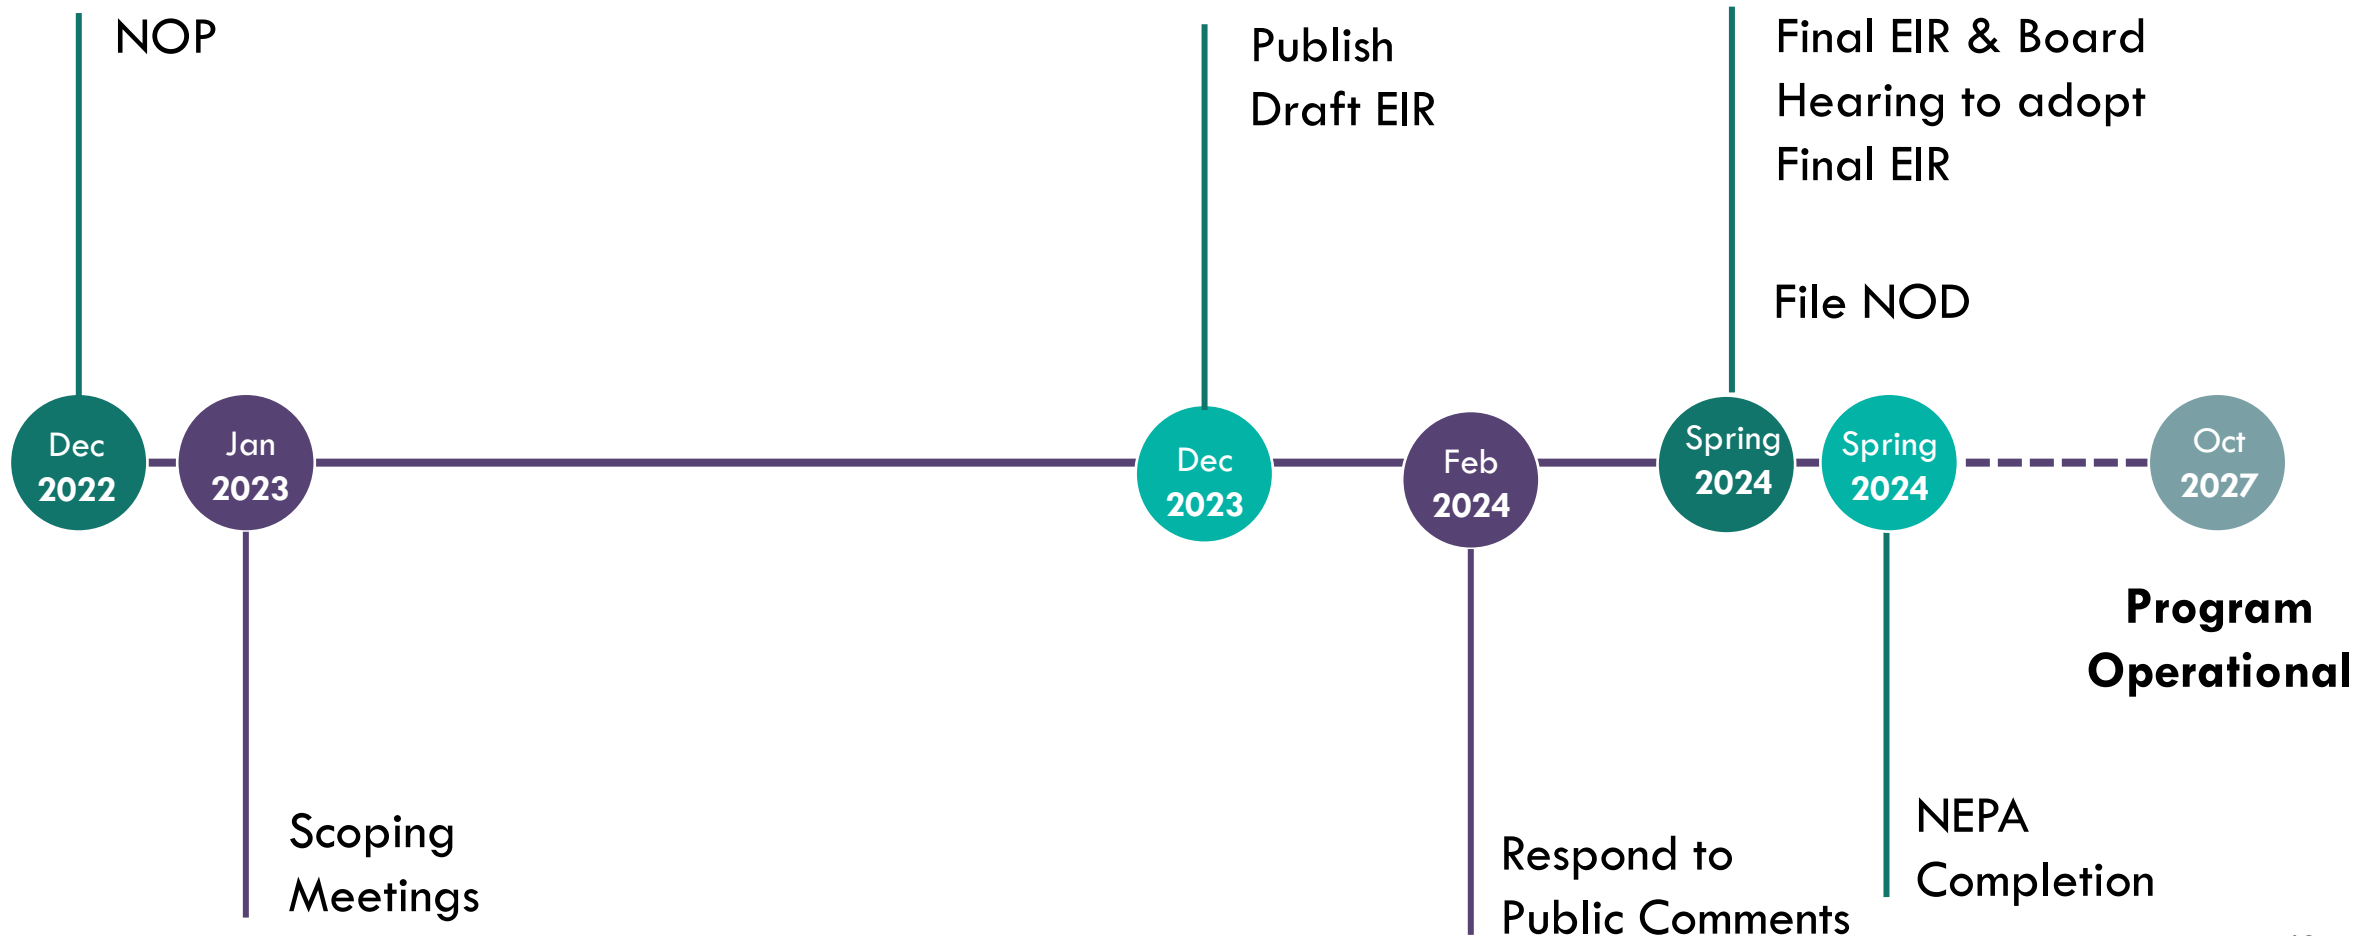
NOP

Publish Draft EIR

Final EIR & Board Hearing to adopt Final EIR

File NOD

Dec 2022

Jan 2023

Dec 2023

Feb 2024

Spring 2024

Spring 2024

Oct 2027

Program Operational

Scoping Meetings

Respond to Public Comments

NEPA Completion